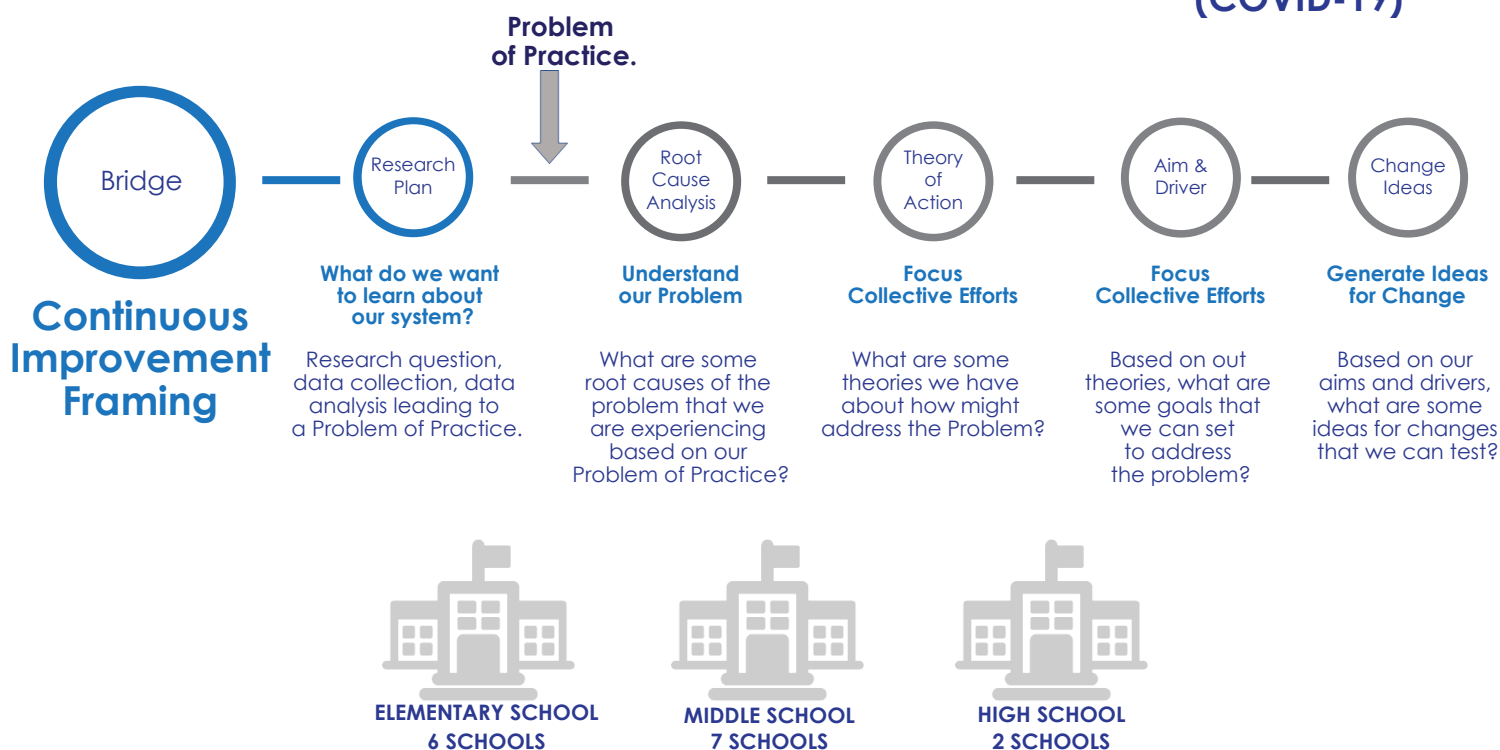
(COVID-19)

Problem of Practice.

Bridge

Continuous Improvement Framing

Research Plan

What do we want to learn about our system?

Research question, data collection, data analysis leading to a Problem of Practice.

Root Cause Analysis

Understand our Problem

What are some root causes of the problem that we are experiencing based on our Problem of Practice?

Theory of Action

Focus Collective Efforts

What are some theories we have about how might address the Problem?

Aim & Driver

Focus Collective Efforts

Based on out theories, what are some goals that we can set to address the problem?

Change Ideas

Generate Ideas for Change

Based on our aims and drivers, what are some ideas for changes that we can test?

ELEMENTARY SCHOOL
6 SCHOOLS

MIDDLE SCHOOL
7 SCHOOLS

HIGH SCHOOL
2 SCHOOLS